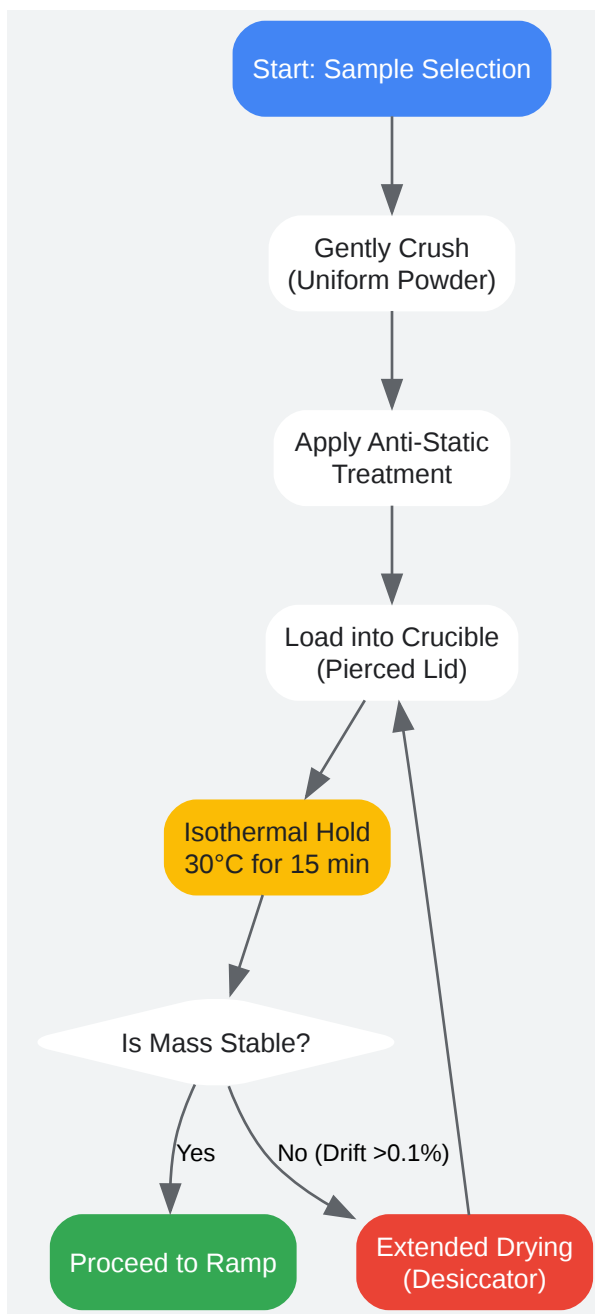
Start: Sample Selection

Gently Crush (Uniform Powder)

Apply Anti-Static Treatment

Load into Crucible (Pierced Lid)

Isothermal Hold 30°C for 15 min

Is Mass Stable?

Yes

No (Drift >0.1%)

Proceed to Ramp

Extended Drying (Desiccator)